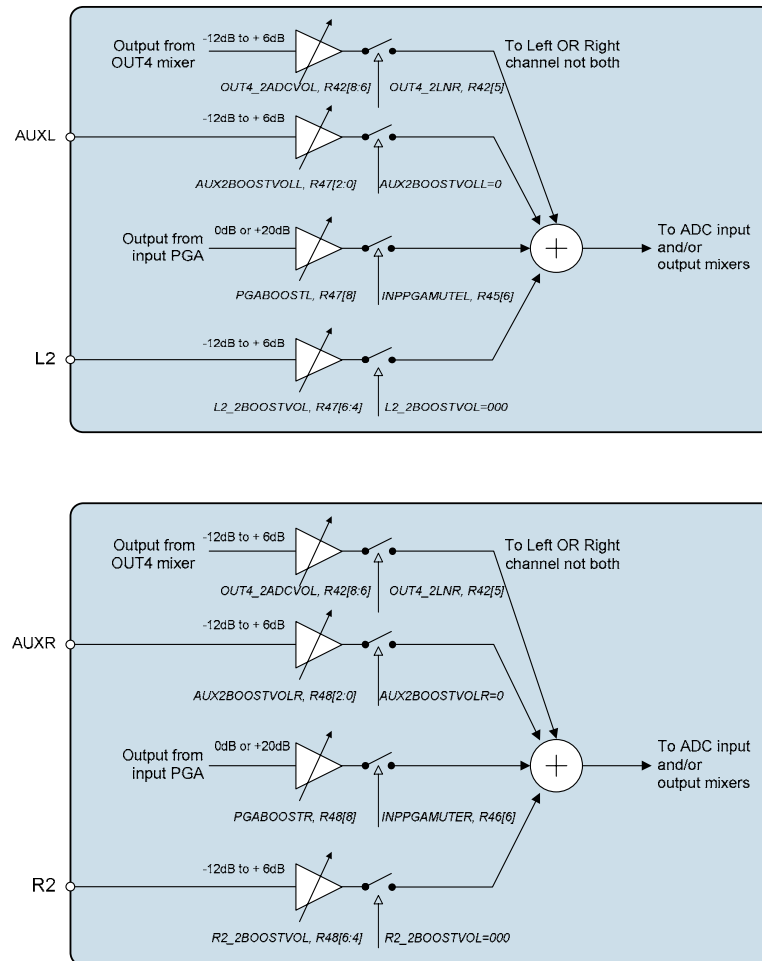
Output from OUT4 mixer
-12dB to + 6dB
OUT4_2ADCVOL, R42[8:6]
OUT4_2LNR, R42[5]
To Left OR Right channel not both
AUXL
-12dB to + 6dB
AUX2BOOSTVOLL, R47[2:0]
AUX2BOOSTVOLL=0
Output from input PGA
0dB or +20dB
PGABOOSTL, R47[8]
INPPGAMUTEL, R45[6]
To ADC input and/or output mixers
L2
-12dB to + 6dB
L2_2BOOSTVOL, R47[6:4]
L2_2BOOSTVOL=000

Output from OUT4 mixer
-12dB to + 6dB
OUT4_2ADCVOL, R42[8:6]
OUT4_2LNR, R42[5]
To Left OR Right channel not both
AUXR
-12dB to + 6dB
AUX2BOOSTVOLR, R48[2:0]
AUX2BOOSTVOLR=0
Output from input PGA
0dB or +20dB
PGABOOSTR, R48[8]
INPPGAMUTER, R46[6]
To ADC input and/or output mixers
R2
-12dB to + 6dB
R2_2BOOSTVOL, R48[6:4]
R2_2BOOSTVOL=000